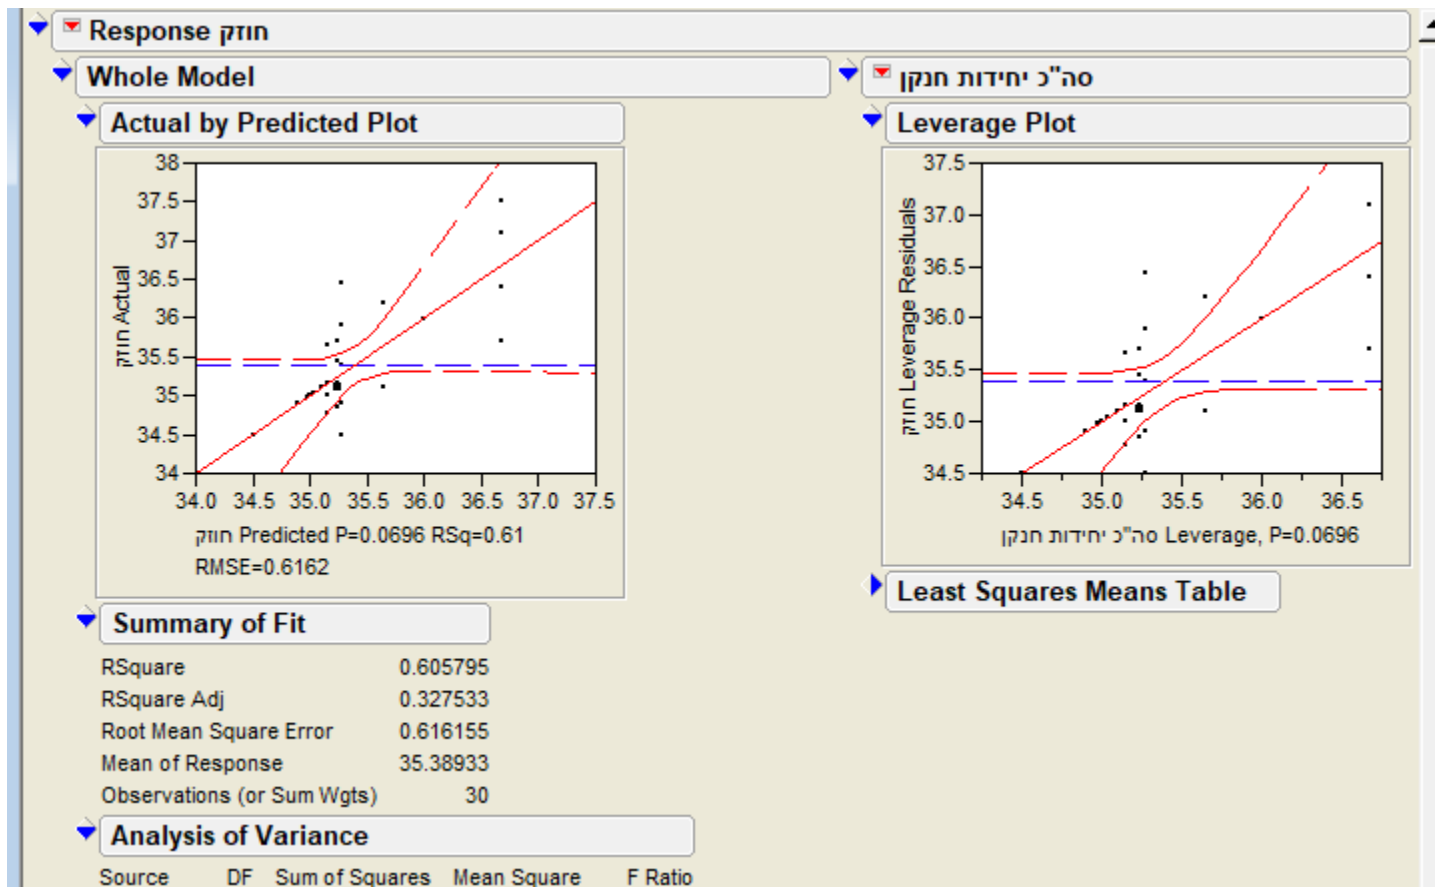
Response חוזק

Whole Model

Actual by Predicted Plot

38
37.5
37
36.5
36
35.5
35
34.5
34

חוזק Actual

34.0 34.5 35.0 35.5 36.0 36.5 37.0 37.5

חוזק Predicted P=0.0696 RSq=0.61
RMSE=0.6162

סה"כ יחידות חנקן

Leverage Plot

37.5
37.0
36.5
36.0
35.5
35.0
34.5

חוזק Leverage Residuals

34.5 35.0 35.5 36.0 36.5

סה"כ יחידות חנקן Leverage, P=0.0696

Least Squares Means Table

Summary of Fit

| | |
|---|---|
| RSquare | 0.605795 |
| RSquare Adj | 0.327533 |
| Root Mean Square Error | 0.616155 |
| Mean of Response | 35.38933 |
| Observations (or Sum Wgts) | 30 |

Analysis of Variance

| Source | DF | Sum of Squares | Mean Square | F Ratio |
|---|---|---|---|---|